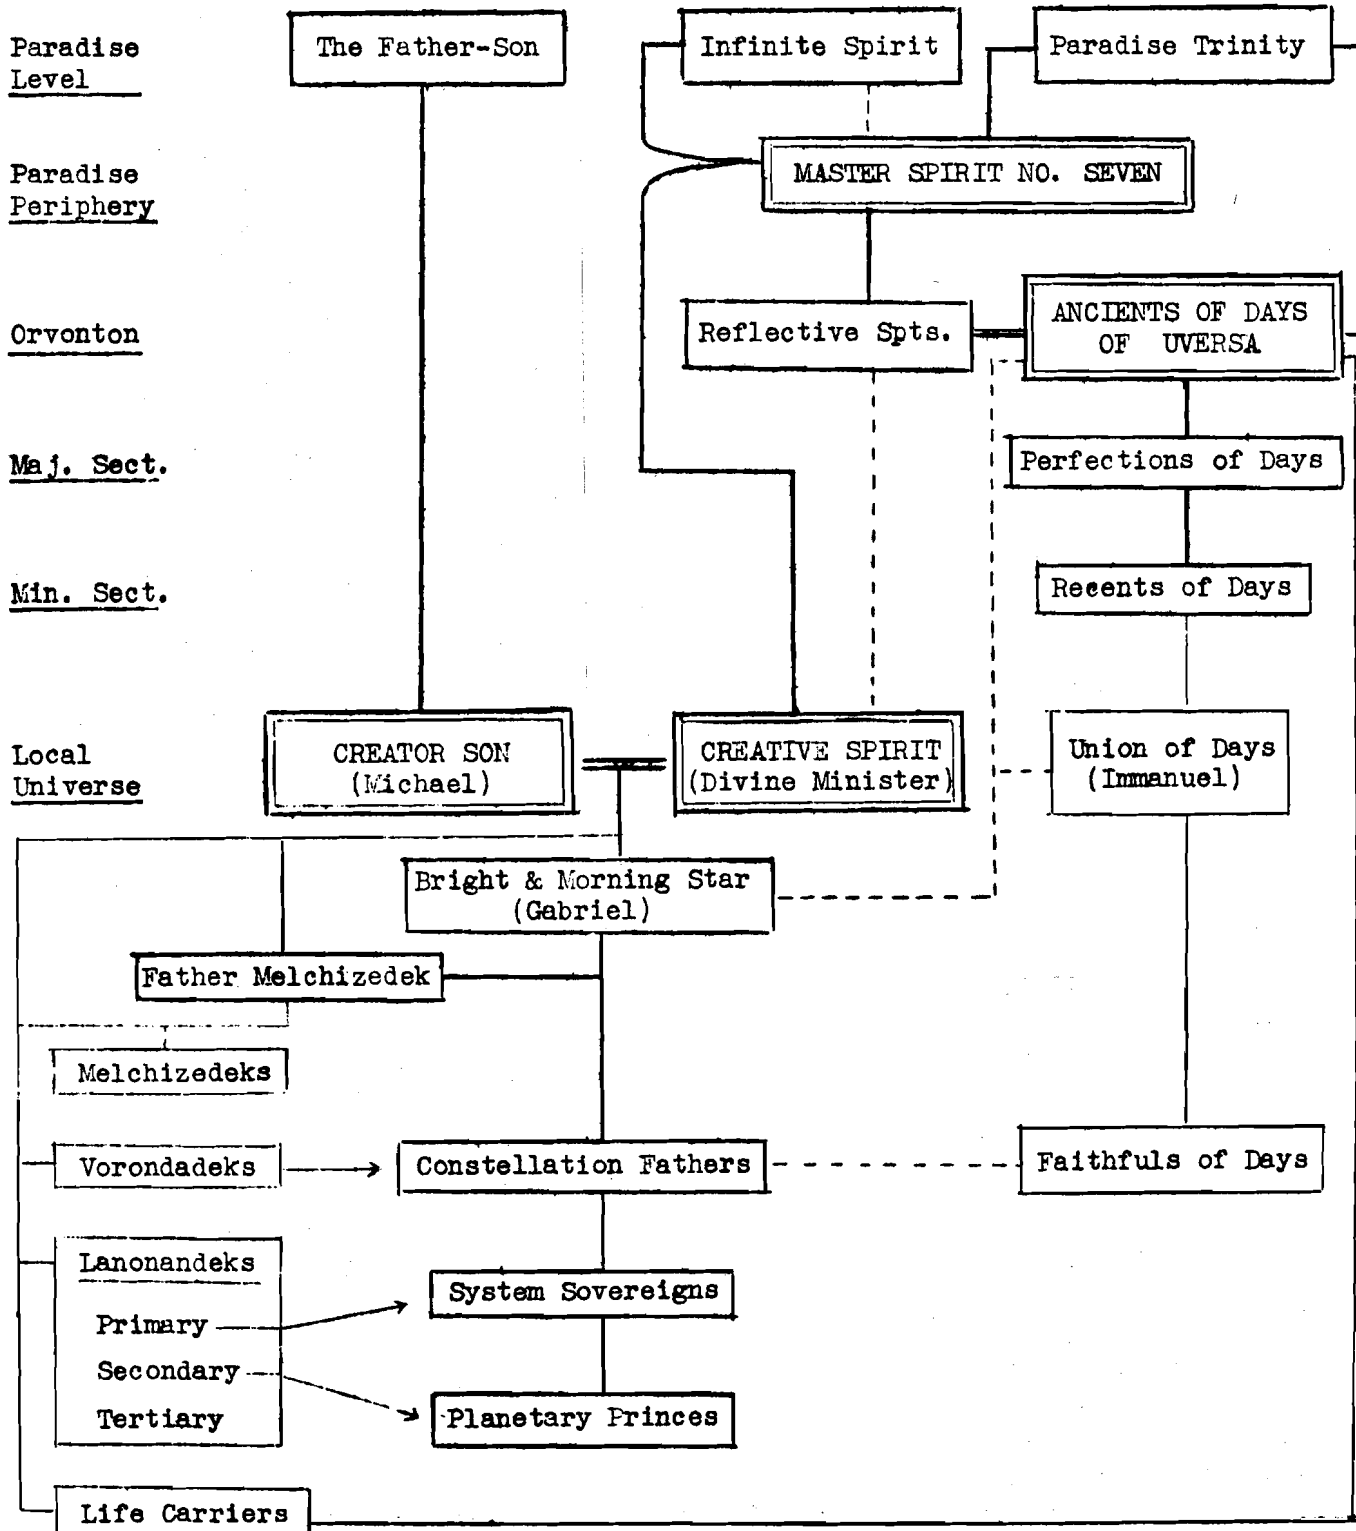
Paradise Level

The Father-Son

Infinite Spirit

Paradise Trinity

Paradise Periphery

MASTER SPIRIT NO. SEVEN

Orvonton

Reflective Spts.

ANCIENTS OF DAYS OF UVERSA

Maj. Sect.

Perfections of Days

Min. Sect.

Recents of Days

Local Universe

CREATOR SON (Michael)

CREATIVE SPIRIT (Divine Minister)

Union of Days (Immanuel)

Bright & Morning Star (Gabriel)

Father Melchizedek

Melchizedeks

Vorondadeks

Constellation Fathers

Faithfuls of Days

Lanonandeks

Primary

Secondary

Tertiary

System Sovereigns

Planetary Princes

Life Carriers